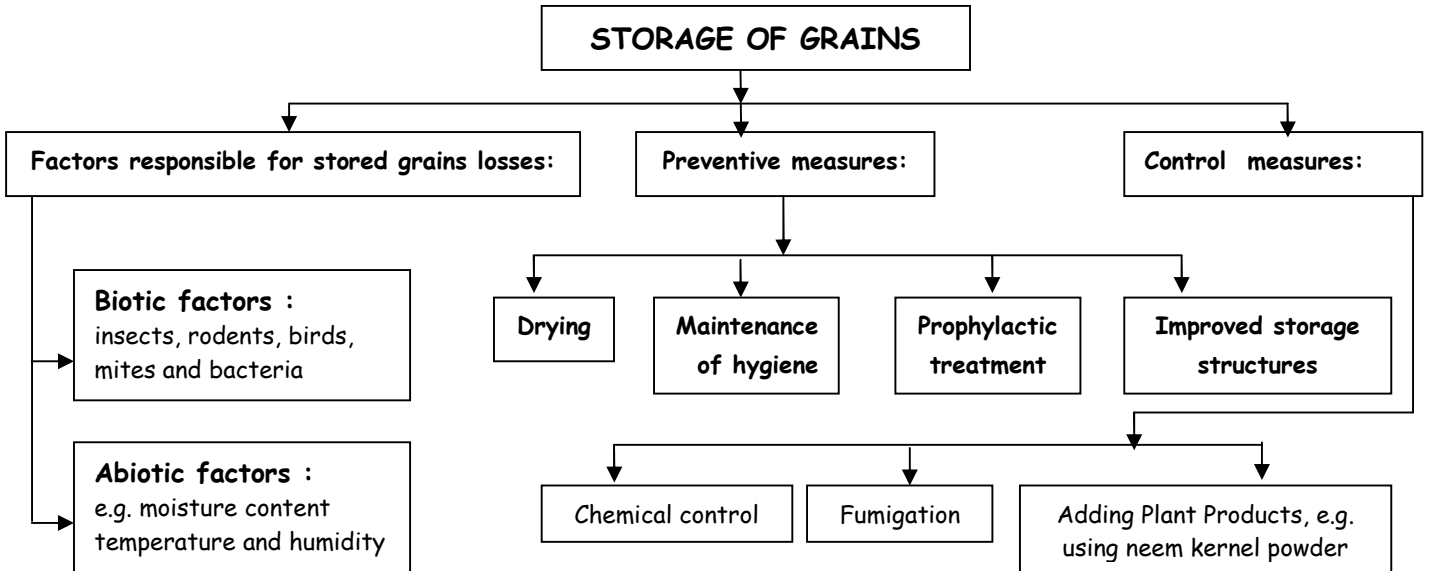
STORAGE OF GRAINS

Factors responsible for stored grains losses:

Preventive measures:

Control measures:

Biotic factors : insects, rodents, birds, mites and bacteria

Abiotic factors : e.g. moisture content temperature and humidity

Drying

Maintenance of hygiene

Prophylactic treatment

Improved storage structures

Chemical control

Fumigation

Adding Plant Products, e.g. using neem kernel powder